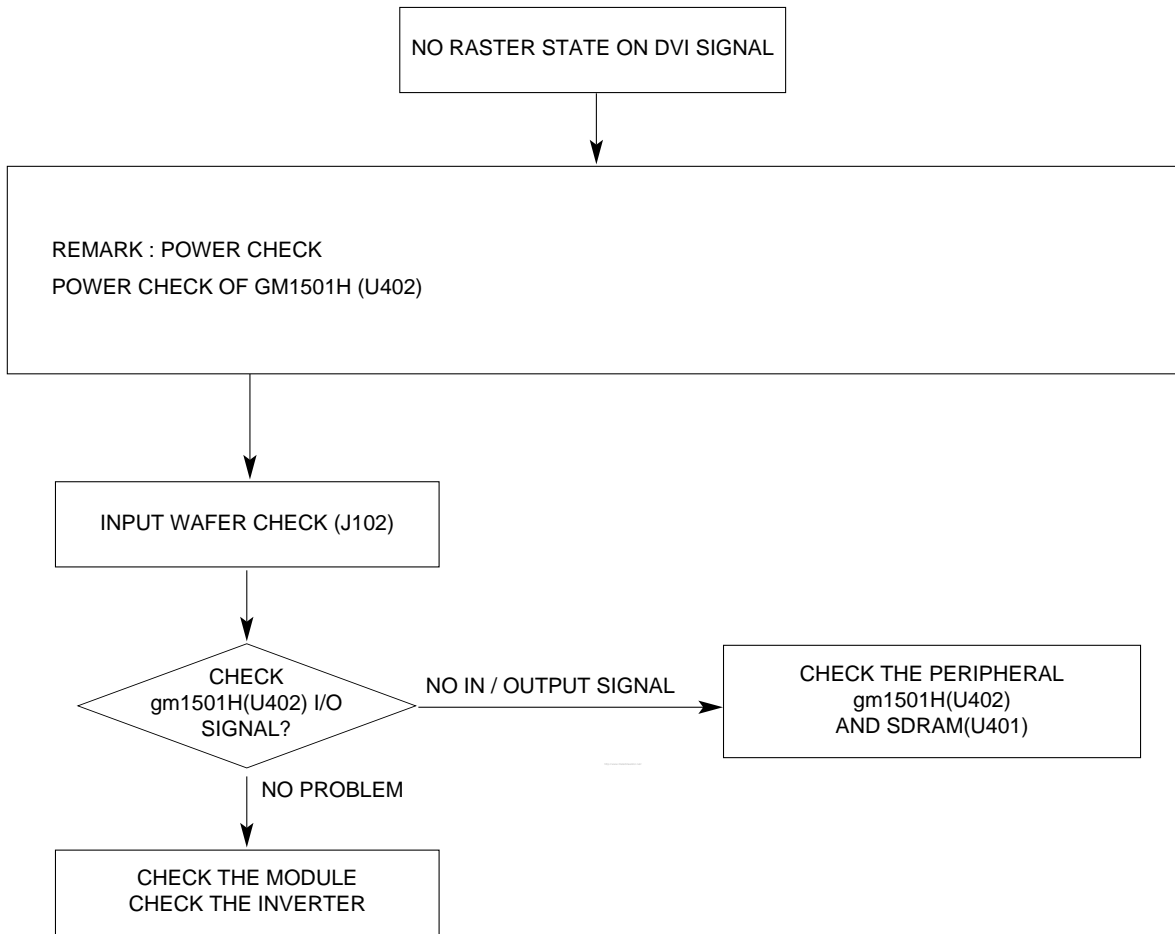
NO RASTER STATE ON DVI SIGNAL

REMARK : POWER CHECK
POWER CHECK OF GM1501H (U402)

INPUT WAFER CHECK (J102)

CHECK
gm1501H(U402) I/O
SIGNAL?

NO IN / OUTPUT SIGNAL

CHECK THE PERIPHERAL
gm1501H(U402)
AND SDRAM(U401)

NO PROBLEM

CHECK THE MODULE
CHECK THE INVERTER